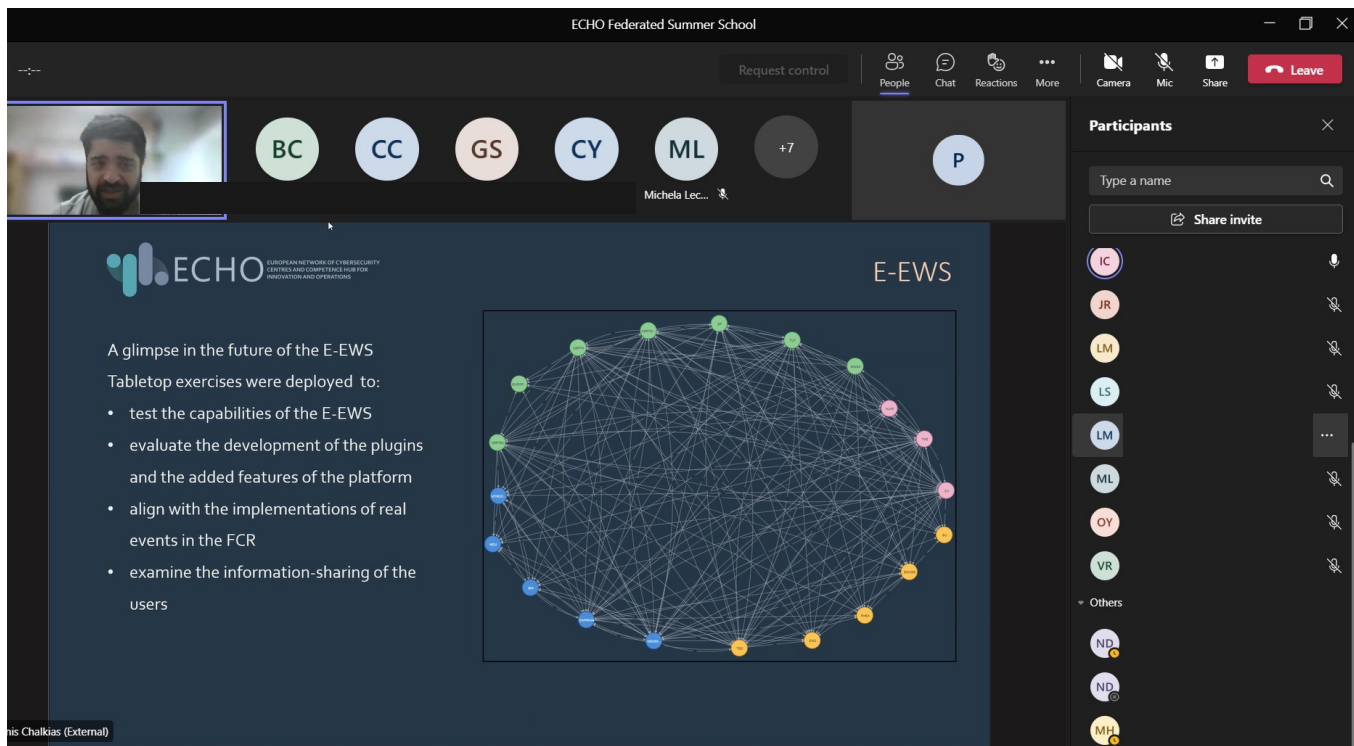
ECHO Federated Summer School

--:--

Request control

People Chat Reactions More Camera Mic Share Leave

BC CC GS CY ML +7 P

Michela Lec...

Participants

Type a name

Share invite

IC
JR
LM
LS
LM
ML
OY
VR
Others
ND
ND
MH

ECHO EUROPEAN NETWORK OF CYBERSECURITY CENTRES AND COMPETENCE HUB FOR INNOVATION AND OPERATIONS

E-EWS

A glimpse in the future of the E-EWS

Tabletop exercises were deployed to:

• test the capabilities of the E-EWS
• evaluate the development of the plugins and the added features of the platform
• align with the implementations of real events in the FCR
• examine the information-sharing of the users

nis Chalkias (External)